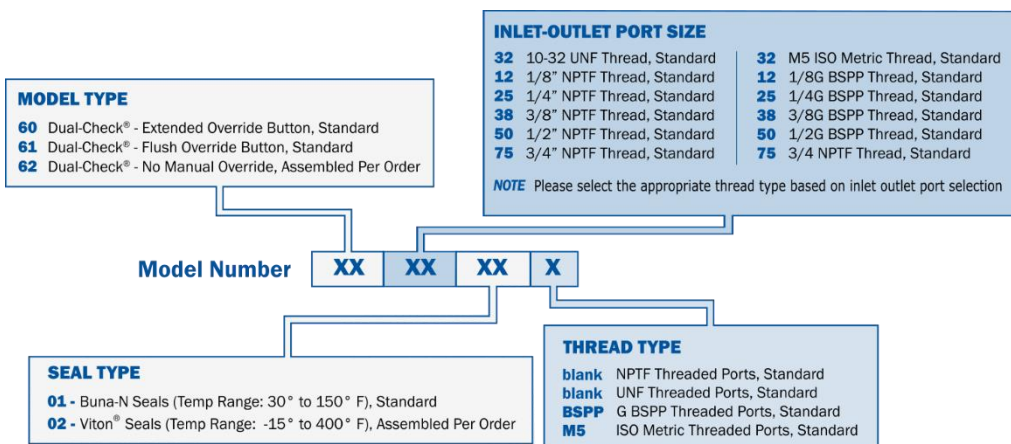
INLET-OUTLET PORT SIZE

32 10-32 UNF Thread, Standard
12 1/8" NPTF Thread, Standard
25 1/4" NPTF Thread, Standard
38 3/8" NPTF Thread, Standard
50 1/2" NPTF Thread, Standard
75 3/4" NPTF Thread, Standard

32 M5 ISO Metric Thread, Standard
12 1/8G BSPP Thread, Standard
25 1/4G BSPP Thread, Standard
38 3/8G BSPP Thread, Standard
50 1/2G BSPP Thread, Standard
75 3/4 NPTF Thread, Standard

NOTE Please select the appropriate thread type based on inlet outlet port selection

MODEL TYPE

60 Dual-Check® - Extended Override Button, Standard
61 Dual-Check® - Flush Override Button, Standard
62 Dual-Check® - No Manual Override, Assembled Per Order

Model Number XX XX XX X

SEAL TYPE

01 - Buna-N Seals (Temp Range: 30° to 150° F), Standard
02 - Viton® Seals (Temp Range: -15° to 400° F), Assembled Per Order

THREAD TYPE

blank NPTF Threaded Ports, Standard
blank UNF Threaded Ports, Standard
BSPP G BSPP Threaded Ports, Standard
M5 ISO Metric Threaded Ports, Standard